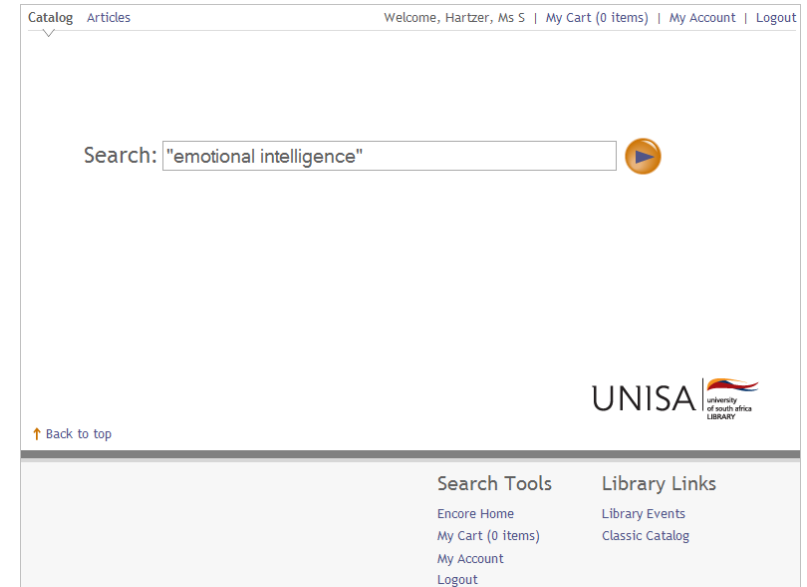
Catalog Articles

Welcome, Hartzer, Ms S | My Cart (0 items) | My Account | Logout

Search: "emotional intelligence"

UNISA university of south africa LIBRARY

↑ Back to top

Search Tools

Encore Home

My Cart (0 items)

My Account

Logout

Library Links

Library Events

Classic Catalog